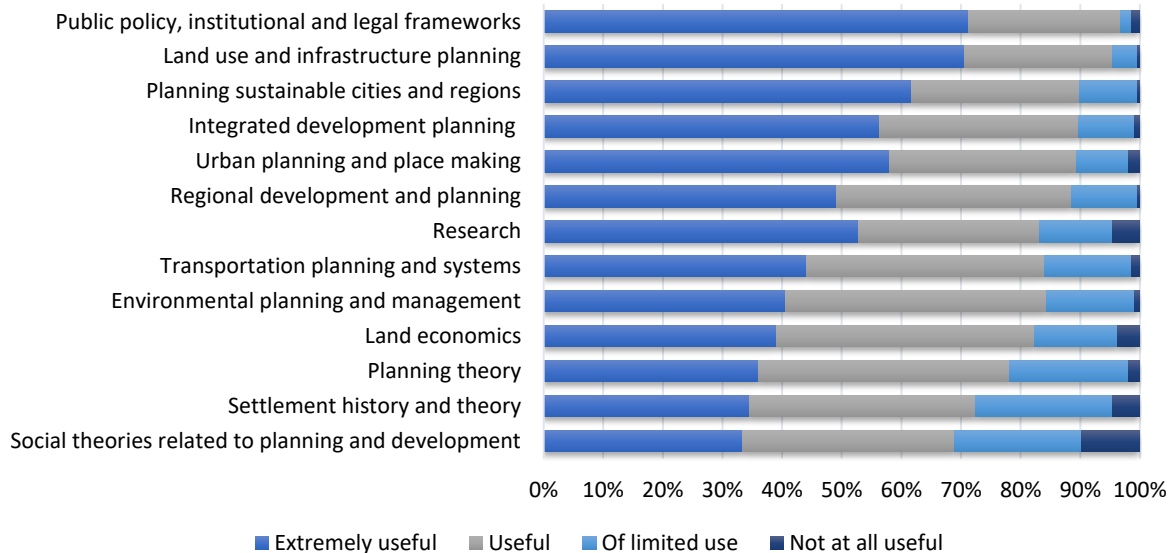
Public policy, institutional and legal frameworks
Land use and infrastructure planning
Planning sustainable cities and regions
Integrated development planning
Urban planning and place making
Regional development and planning
Research
Transportation planning and systems
Environmental planning and management
Land economics
Planning theory
Settlement history and theory
Social theories related to planning and development

0% 10% 20% 30% 40% 50% 60% 70% 80% 90% 100%

Extremely useful Useful Of limited use Not at all useful